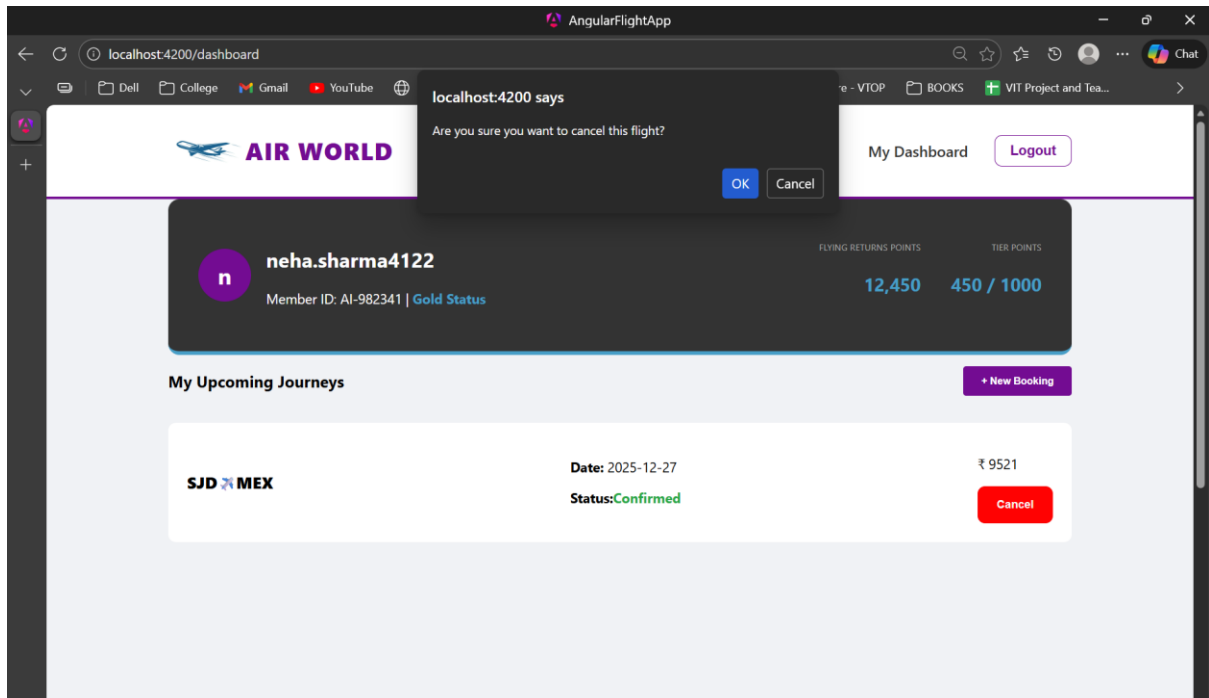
AngularFlightApp

localhost:4200/dashboard

Chat

Dell College Gmail YouTube

re - VTOP BOOKS VIT Project and Tea...

localhost:4200 says

Are you sure you want to cancel this flight?

OK Cancel

AIR WORLD

My Dashboard Logout

n

neha.sharma4122

Member ID: AI-982341 | Gold Status

FLYING RETURNS POINTS

12,450

TIER POINTS

450 / 1000

My Upcoming Journeys

+ New Booking

SJD MEX

Date: 2025-12-27

Status:Confirmed

₹ 9521

Cancel